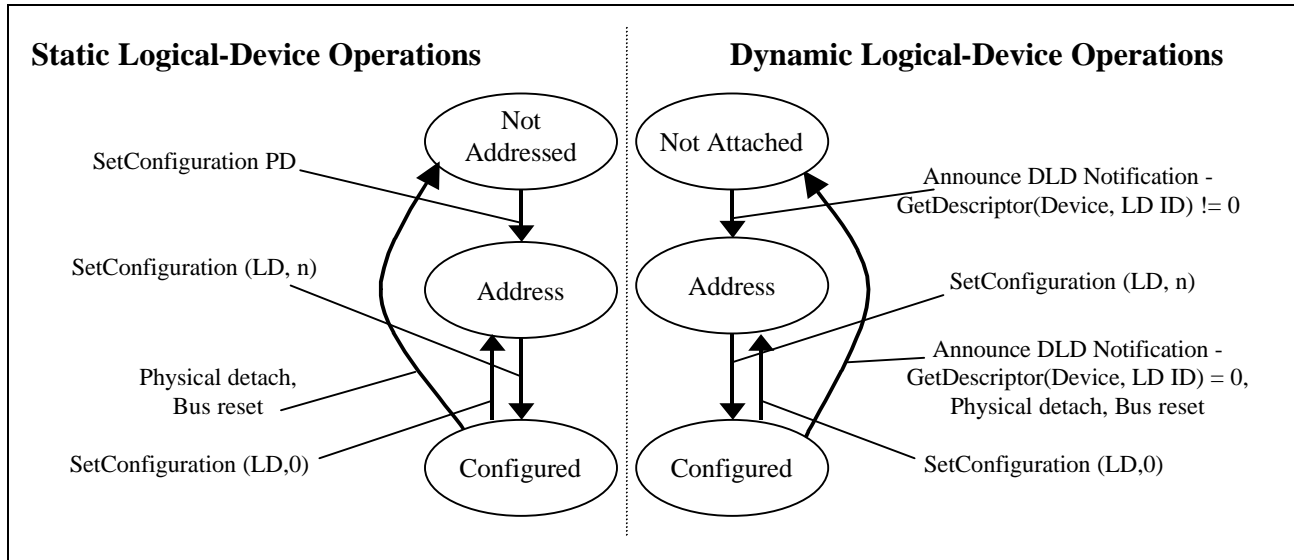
Static Logical-Device Operations

Not Addressed

SetConfiguration PD

Address

SetConfiguration (LD, n)

Physical detach, Bus reset

SetConfiguration (LD,0)

Configured

Dynamic Logical-Device Operations

Not Attached

Announce DLD Notification - GetDescriptor(Device, LD ID) != 0

Address

SetConfiguration (LD, n)

Announce DLD Notification - GetDescriptor(Device, LD ID) = 0, Physical detach, Bus reset

Configured

SetConfiguration (LD,0)